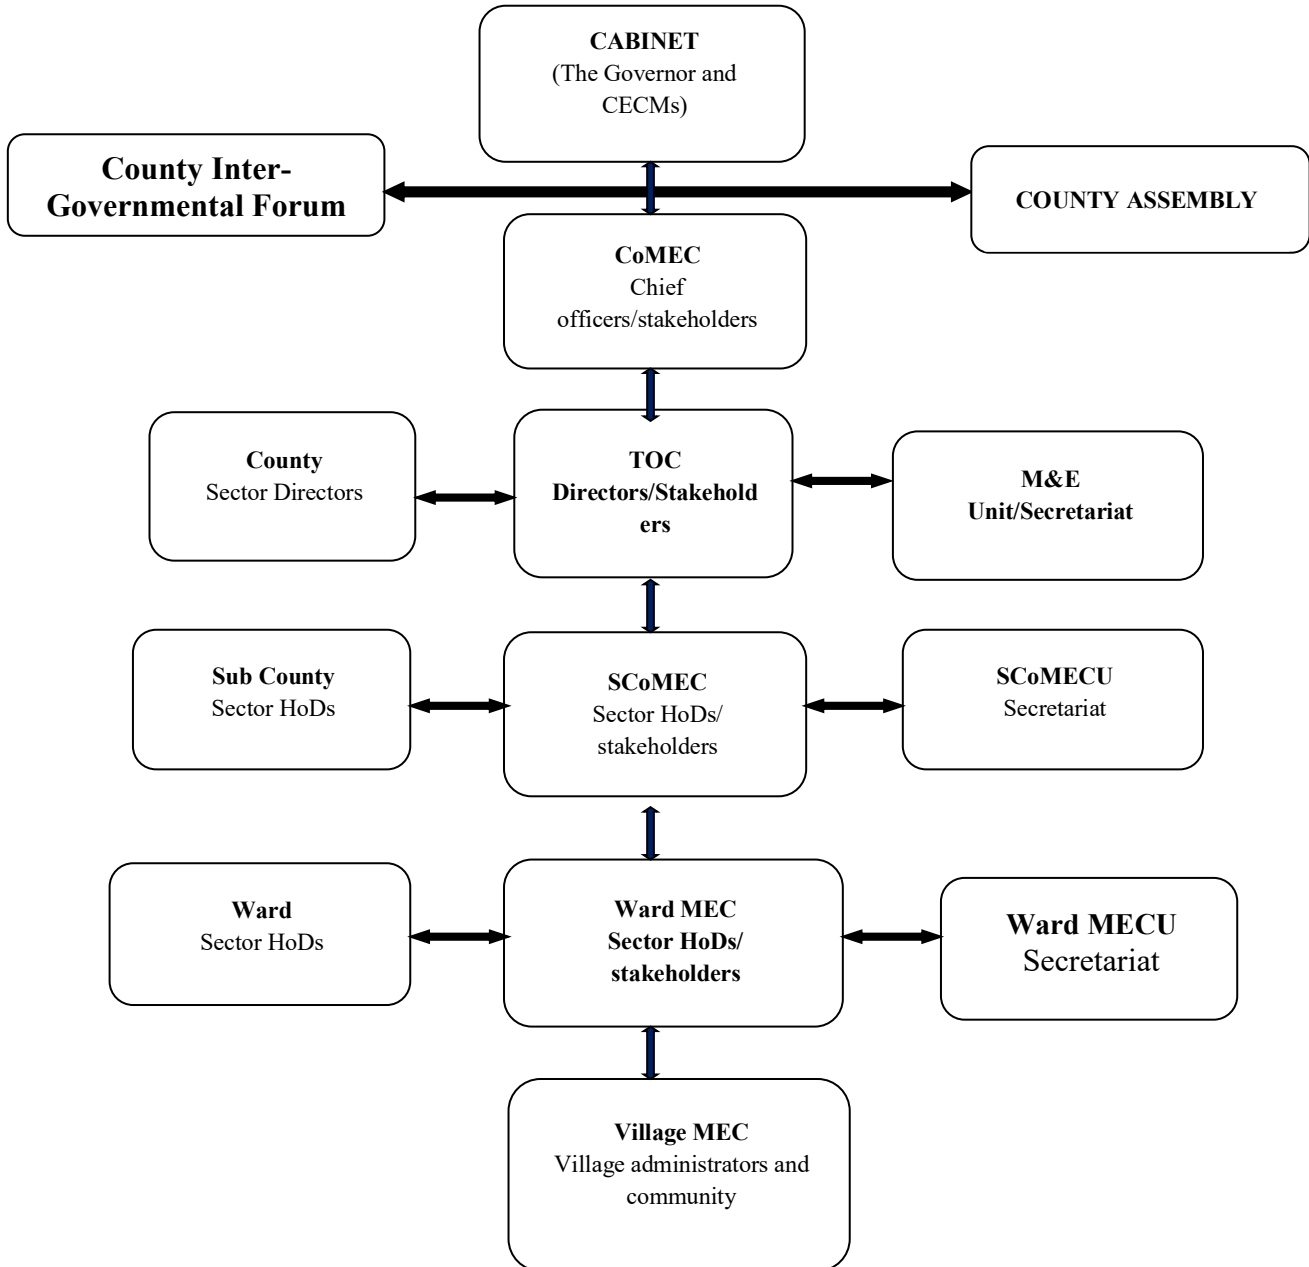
CABINET
(The Governor and CECMs)

County Inter-Governmental Forum

COUNTY ASSEMBLY

CoMEC
Chief officers/stakeholders

County
Sector Directors

TOC
Directors/Stakeholders

M&E
Unit/Secretariat

Sub County
Sector HoDs

SCoMEC
Sector HoDs/ stakeholders

SCoMECU
Secretariat

Ward
Sector HoDs

Ward MEC
Sector HoDs/ stakeholders

Ward MECU
Secretariat

Village MEC
Village administrators and community